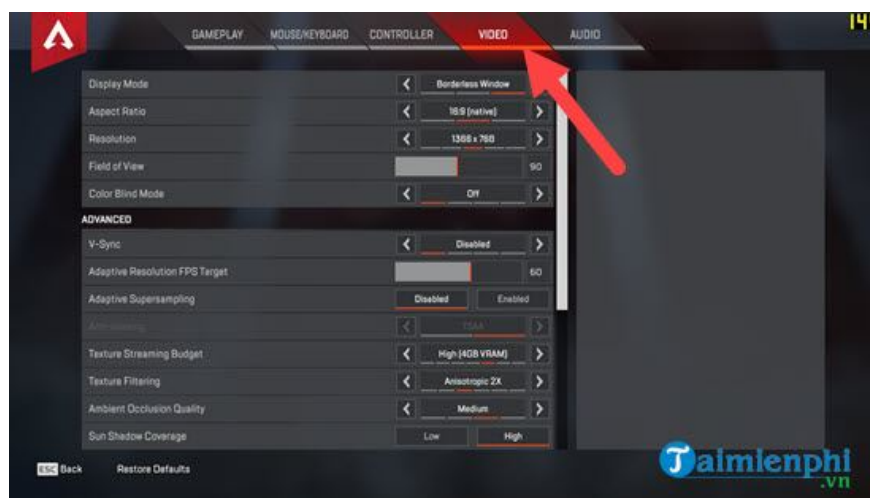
14

GAMEPLAY MOUSE/KEYBOARD CONTROLLER VIDEO AUDIO

| Setting | Value |
|---|---|
| Display Mode | Borderless Window |
| Aspect Ratio | 16:9 (native) |
| Resolution | 1366 x 768 |
| Field of View | 90 |
| Color Blind Mode | Off |

ADVANCED

| Setting | Value |
|---|---|
| V-Sync | Disabled |
| Adaptive Resolution FPS Target | 60 |
| Adaptive Supersampling | Disabled / Enabled |
| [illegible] | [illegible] |
| Texture Streaming Budget | High (4GB VRAM) |
| Texture Filtering | Anisotropic 2X |
| Ambient Occlusion Quality | Medium |
| Sun Shadow Coverage | Low / High |

ESC Back Restore Defaults

Taimienphi .vn